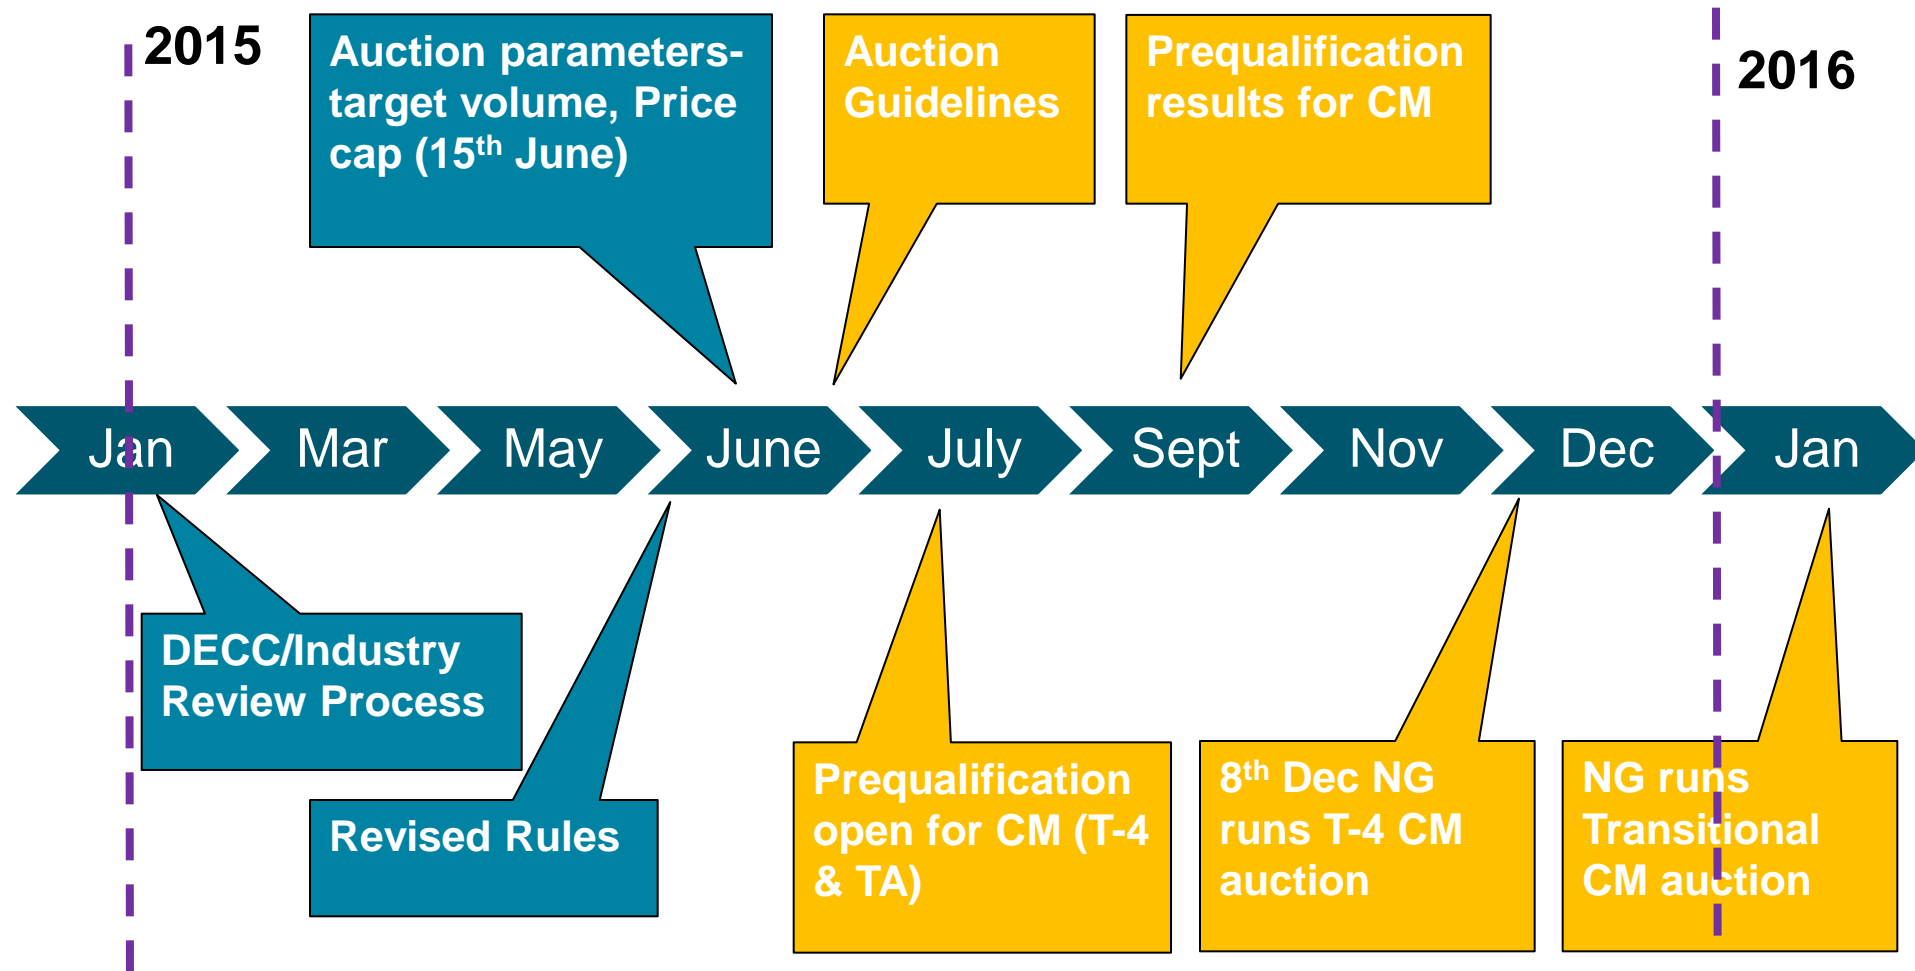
2015

Auction parameters- target volume, Price cap (15$^{th}$ June)

Auction Guidelines

Prequalification results for CM

2016

Jan

Mar

May

June

July

Sept

Nov

Dec

Jan

DECC/Industry Review Process

Revised Rules

Prequalification open for CM (T-4 & TA)

8$^{th}$ Dec NG runs T-4 CM auction

NG runs Transitional CM auction